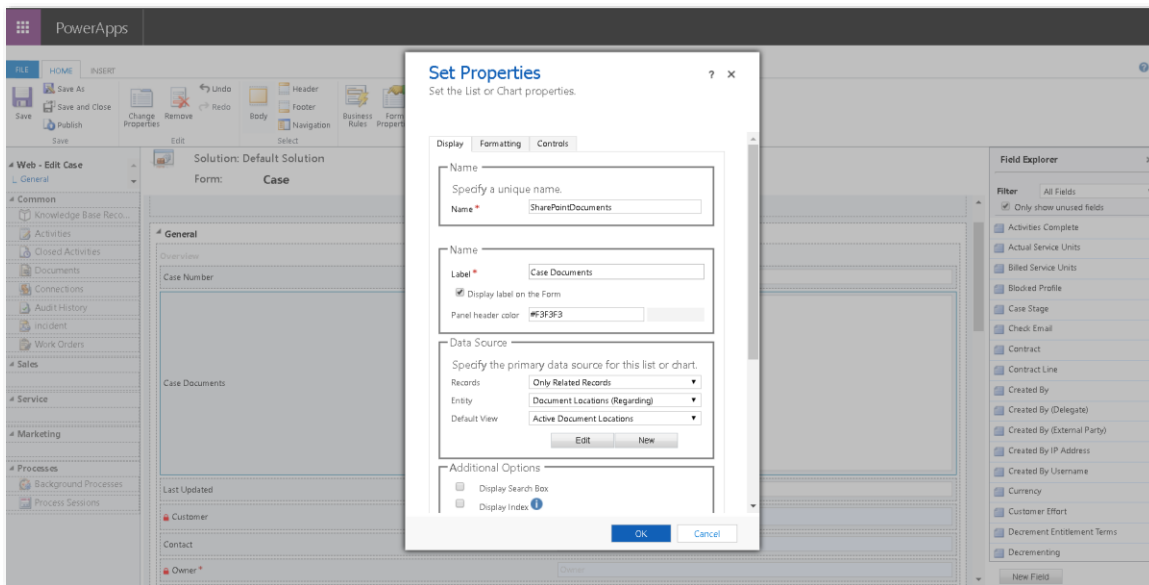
PowerApps

FILE HOME INSERT

Save As
Save and Close
Save
Publish
Save

Change Properties
Remove
Undo
Redo
Edit

Body
Header
Footer
Navigation
Select

Business Rules
Form Properties

Web - Edit Case
General

Common
Knowledge Base Reco...
Activities
Closed Activities
Documents
Connections
Audit History
Incident
Work Orders
Sales
Service
Marketing
Processes
Background Processes
Process Sessions

Solution: Default Solution
Form: Case

General
Overview
Case Number
Case Documents
Last Updated
Customer
Contact
Owner *

Set Properties
Set the List or Chart properties.

Display Formatting Controls

Name
Specify a unique name.
Name * SharePointDocuments

Name
Label * Case Documents
Display label on the Form
Panel header color #F3F3F3

Data Source
Specify the primary data source for this list or chart.
Records Only Related Records
Entity Document Locations (Regarding)
Default View Active Document Locations
Edit New

Additional Options
Display Search Box
Display Index

OK Cancel

Field Explorer
Filter All Fields
Only show unused fields
Activities Complete
Actual Service Units
Billed Service Units
Blocked Profile
Case Stage
Check Email
Contract
Contract Line
Created By
Created By (Delegate)
Created By (External Party)
Created By IP Address
Created By Username
Currency
Customer Effort
Decrement Entitlement Terms
Decrementing
New Field